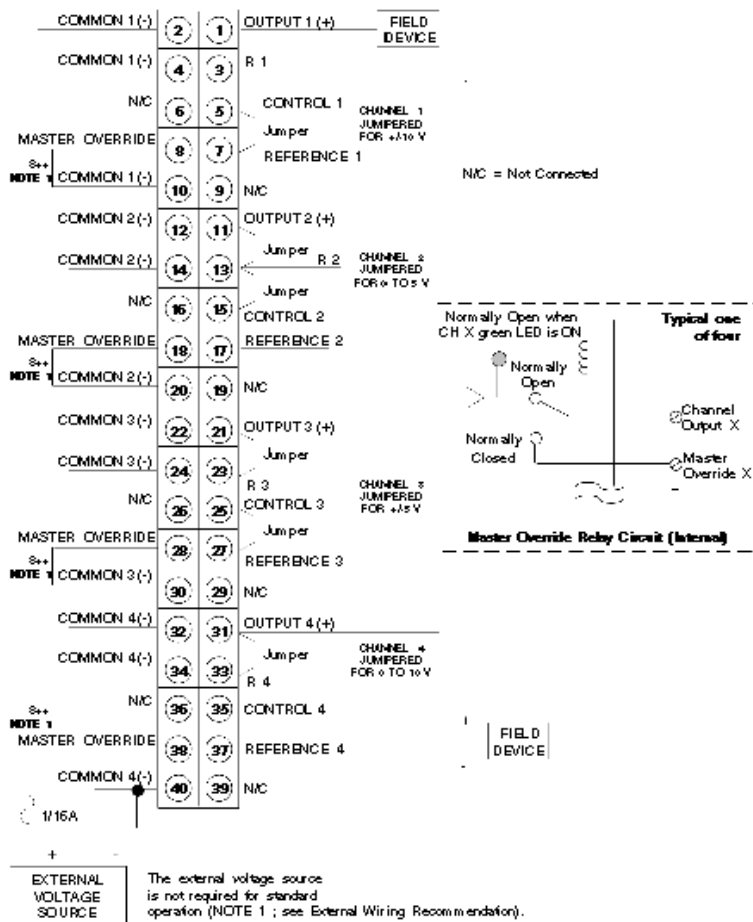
COMMON 1 (-) (2) (1) OUTPUT 1 (+)

FIELD DEVICE

COMMON 1 (-) (4) (3) R 1

N/C (6) (5) CONTROL 1

CHANNEL 1 JUMPERED FOR +/-10 V

Jumper

MASTER OVERRIDE (8) (7) REFERENCE 1

See NOTE 1

COMMON 1 (-) (10) (9) N/C

N/C = Not Connected

COMMON 2 (-) (12) (11) OUTPUT 2 (+)

Jumper R 2

CHANNEL 2 JUMPERED FOR 0 TO 5 V

COMMON 2 (-) (14) (13)

Jumper

N/C (16) (15) CONTROL 2

MASTER OVERRIDE (18) (17) REFERENCE 2

See NOTE 1

COMMON 2 (-) (20) (19) N/C

COMMON 3 (-) (22) (21) OUTPUT 3 (+)

Jumper

COMMON 3 (-) (24) (23)

R 3

N/C (26) (25) CONTROL 3

CHANNEL 3 JUMPERED FOR +/-5 V

Jumper

MASTER OVERRIDE (28) (27) REFERENCE 3

See NOTE 1

COMMON 3 (-) (30) (29) N/C

COMMON 4 (-) (32) (31) OUTPUT 4 (+)

Jumper

CHANNEL 4 JUMPERED FOR 0 TO 10 V

COMMON 4 (-) (34) (33)

R 4

N/C (36) (35) CONTROL 4

See NOTE 1

MASTER OVERRIDE (38) (37) REFERENCE 4

COMMON 4 (-) (40) (39) N/C

1/16A

+ -

EXTERNAL VOLTAGE SOURCE

The external voltage source is not required for standard operation (NOTE 1 ; see External Wiring Recommendation).

Normally Open when CH X green LED is ON

Typical one of four

Normally Open

Channel Output X

Normally Closed

Master Override X

Master Override Relay Circuit (Internal)

FIELD DEVICE